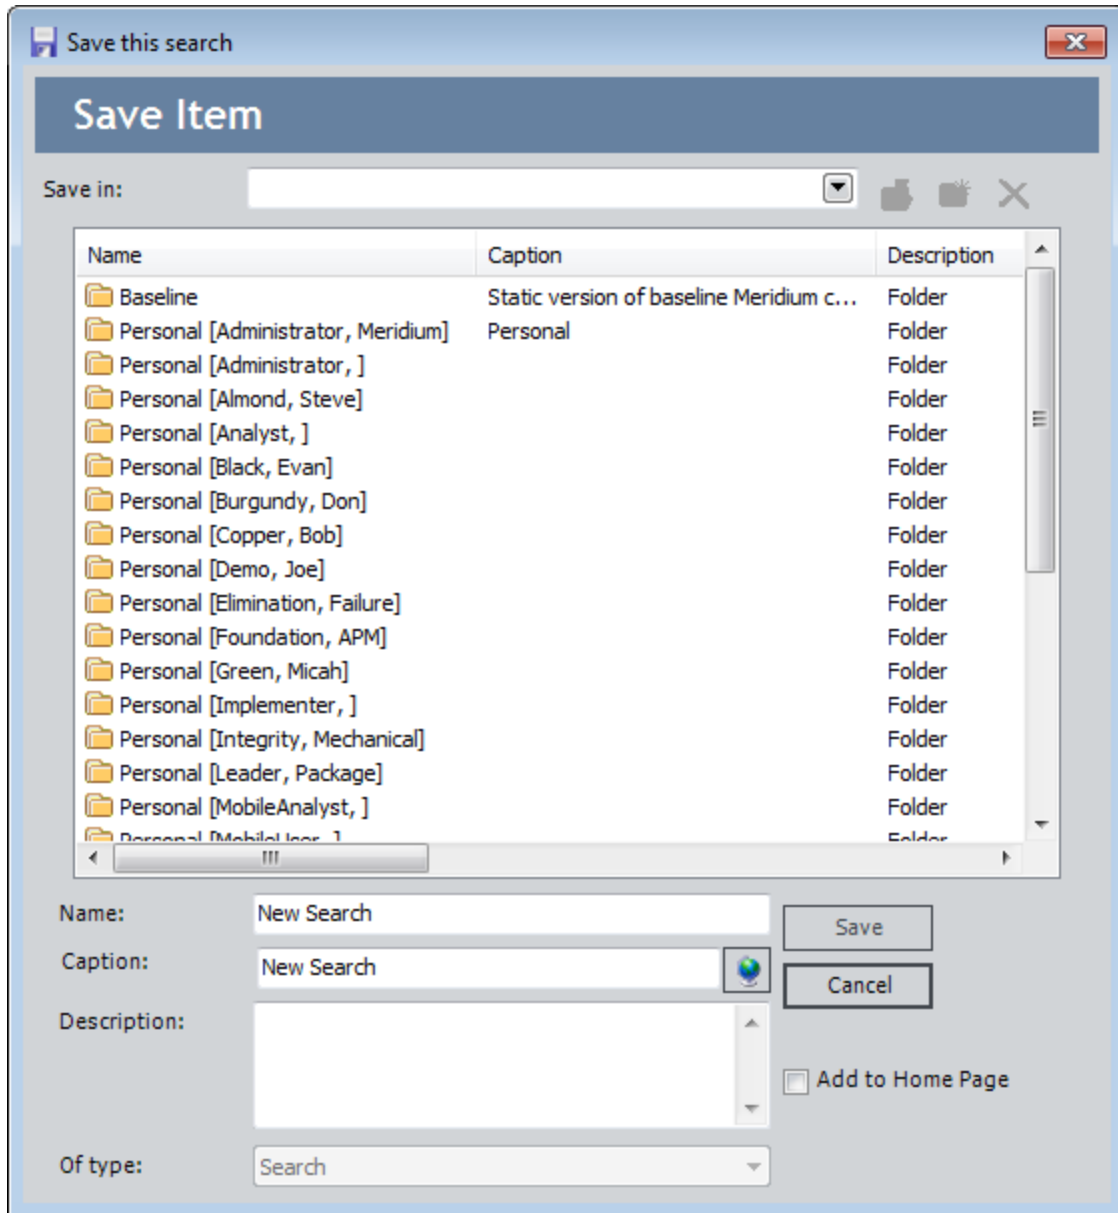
Save this search

Save Item

Save in:

| Name | Caption | Description |
|---|---|---|
| Baseline | Static version of baseline Meridium c... | Folder |
| Personal [Administrator, Meridium] | Personal | Folder |
| Personal [Administrator, ] | | Folder |
| Personal [Almond, Steve] | | Folder |
| Personal [Analyst, ] | | Folder |
| Personal [Black, Evan] | | Folder |
| Personal [Burgundy, Don] | | Folder |
| Personal [Copper, Bob] | | Folder |
| Personal [Demo, Joe] | | Folder |
| Personal [Elimination, Failure] | | Folder |
| Personal [Foundation, APM] | | Folder |
| Personal [Green, Micah] | | Folder |
| Personal [Implementer, ] | | Folder |
| Personal [Integrity, Mechanical] | | Folder |
| Personal [Leader, Package] | | Folder |
| Personal [MobileAnalyst, ] | | Folder |
| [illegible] | | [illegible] |

Name: New Search
Caption: New Search
Description:
Of type: Search

Save
Cancel
Add to Home Page